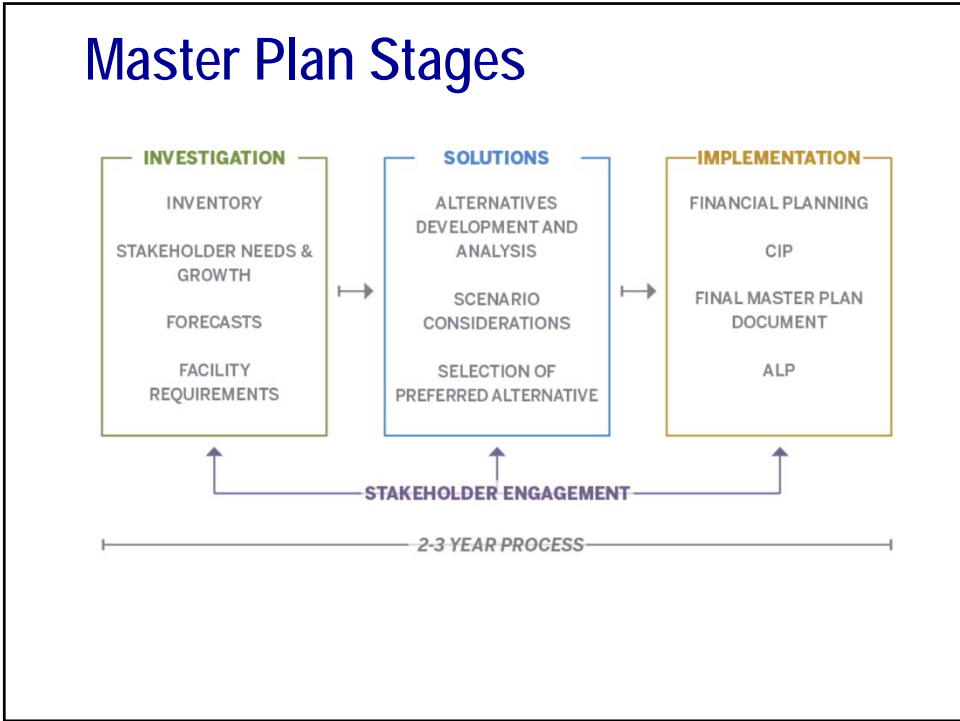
Master Plan Stages

INVESTIGATION

INVENTORY

STAKEHOLDER NEEDS & GROWTH

FORECASTS

FACILITY REQUIREMENTS

SOLUTIONS

ALTERNATIVES DEVELOPMENT AND ANALYSIS

SCENARIO CONSIDERATIONS

SELECTION OF PREFERRED ALTERNATIVE

IMPLEMENTATION

FINANCIAL PLANNING

CIP

FINAL MASTER PLAN DOCUMENT

ALP

STAKEHOLDER ENGAGEMENT

2-3 YEAR PROCESS